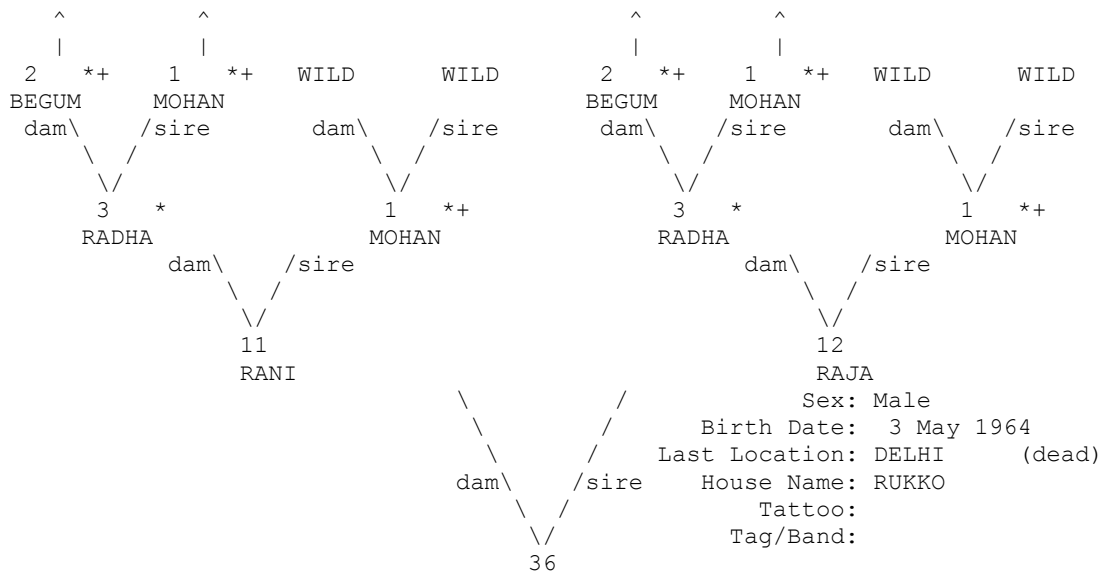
2 *+ 1 *+ WILD WILD
BEGUM MOHAN
dam\ /sire dam\ /sire
3 * 1 *+
RADHA MOHAN
dam\ /sire
11
RANI

2 *+ 1 *+ WILD WILD
BEGUM MOHAN
dam\ /sire dam\ /sire
3 * 1 *+
RADHA MOHAN
dam\ /sire
12
RAJA
Sex: Male
Birth Date: 3 May 1964
Last Location: DELHI (dead)
House Name: RUKKO
Tattoo:
Tag/Band:

dam\ /sire
36